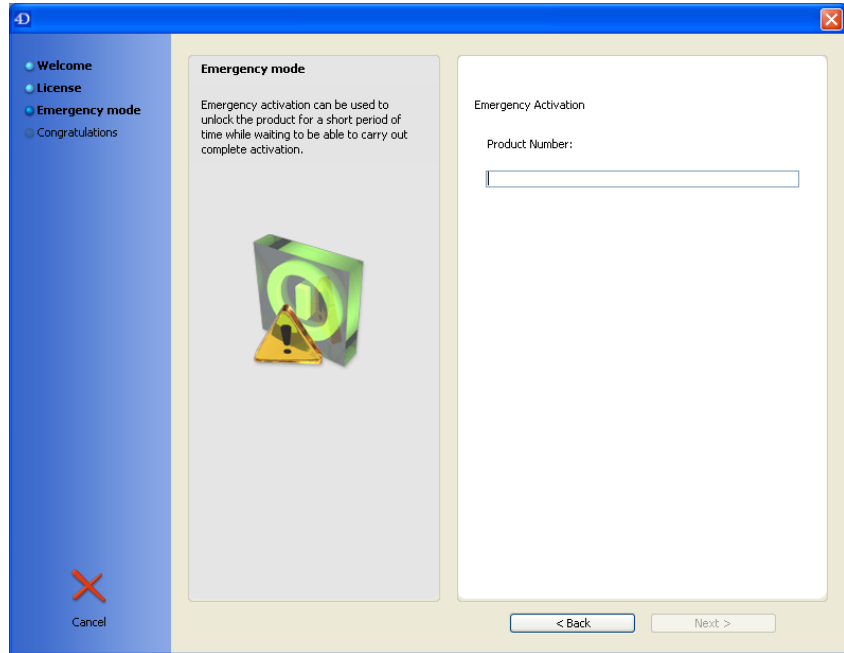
4D

Welcome
License
Emergency mode
Congratulations

Cancel

Emergency mode

Emergency activation can be used to unlock the product for a short period of time while waiting to be able to carry out complete activation.

Emergency Activation

Product Number:

< Back

Next >